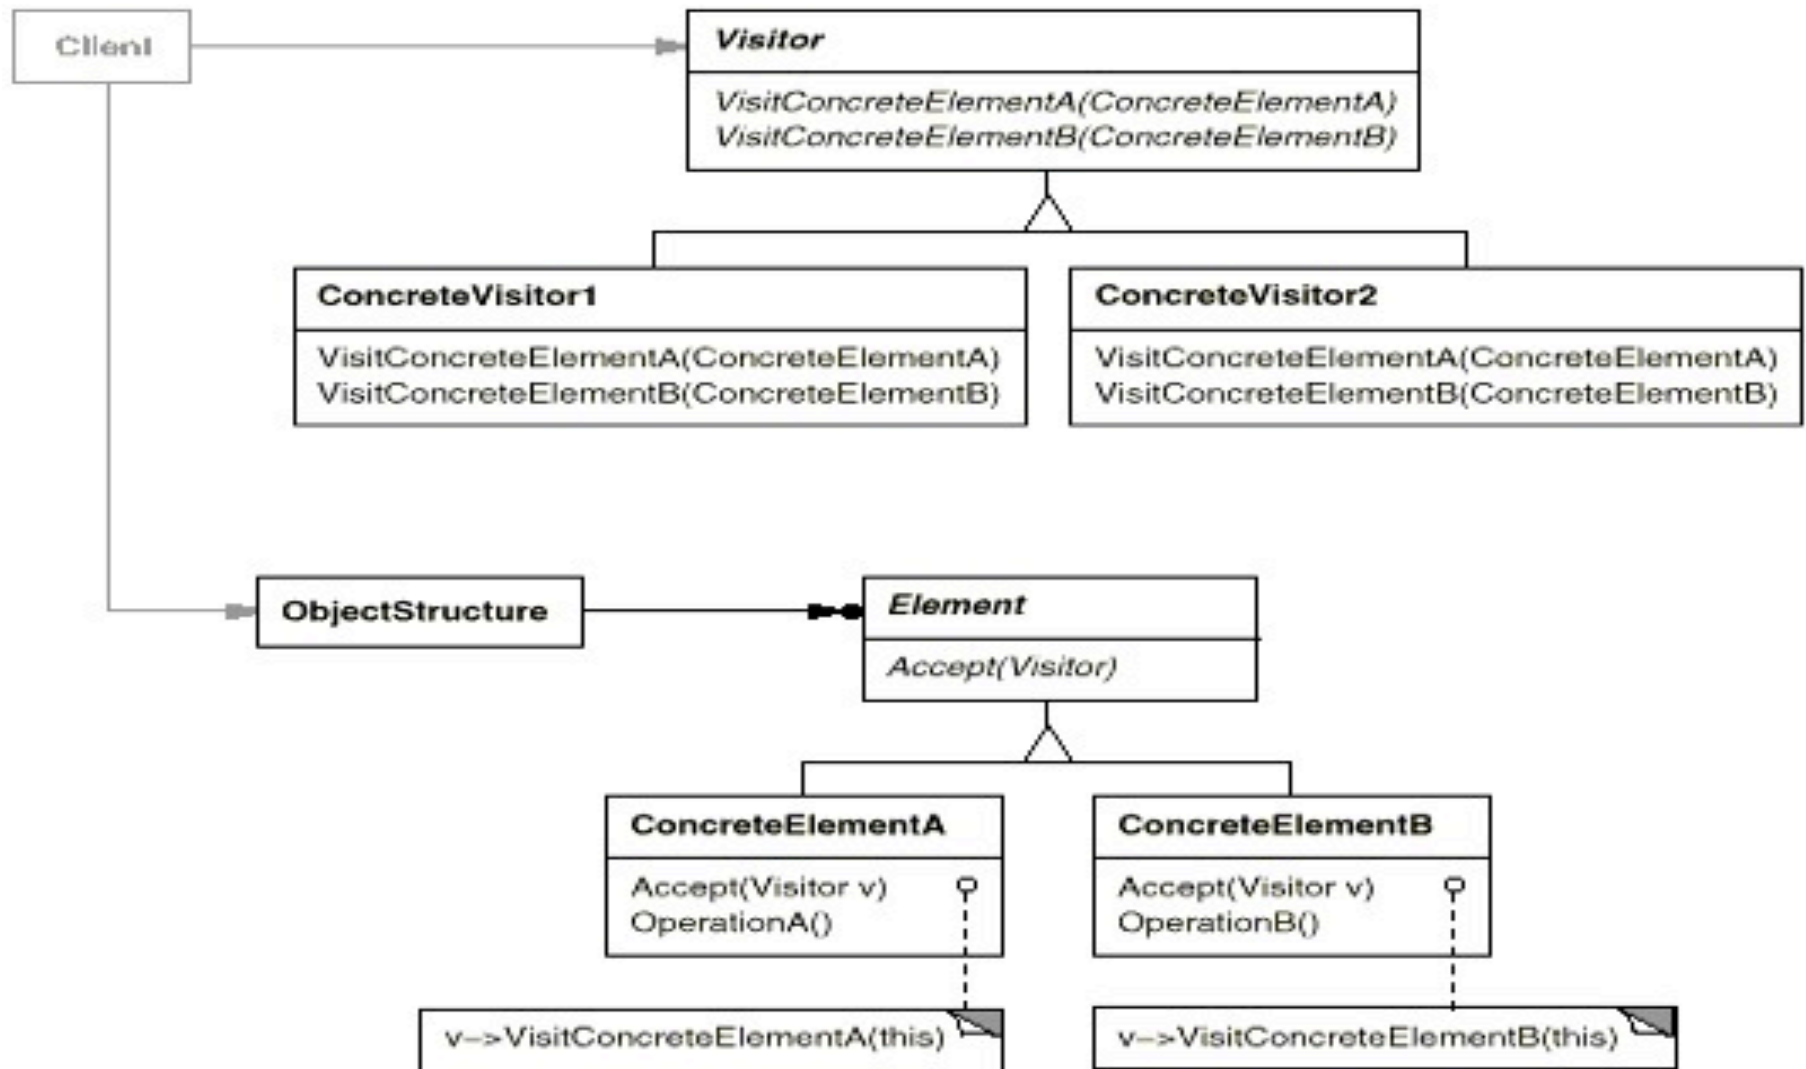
Client

Visitor

VisitConcreteElementA(ConcreteElementA)
VisitConcreteElementB(ConcreteElementB)

ConcreteVisitor1

VisitConcreteElementA(ConcreteElementA)
VisitConcreteElementB(ConcreteElementB)

ConcreteVisitor2

VisitConcreteElementA(ConcreteElementA)
VisitConcreteElementB(ConcreteElementB)

ObjectStructure

Element

Accept(Visitor)

ConcreteElementA

Accept(Visitor v)
OperationA()

ConcreteElementB

Accept(Visitor v)
OperationB()

v->VisitConcreteElementA(this)

v->VisitConcreteElementB(this)